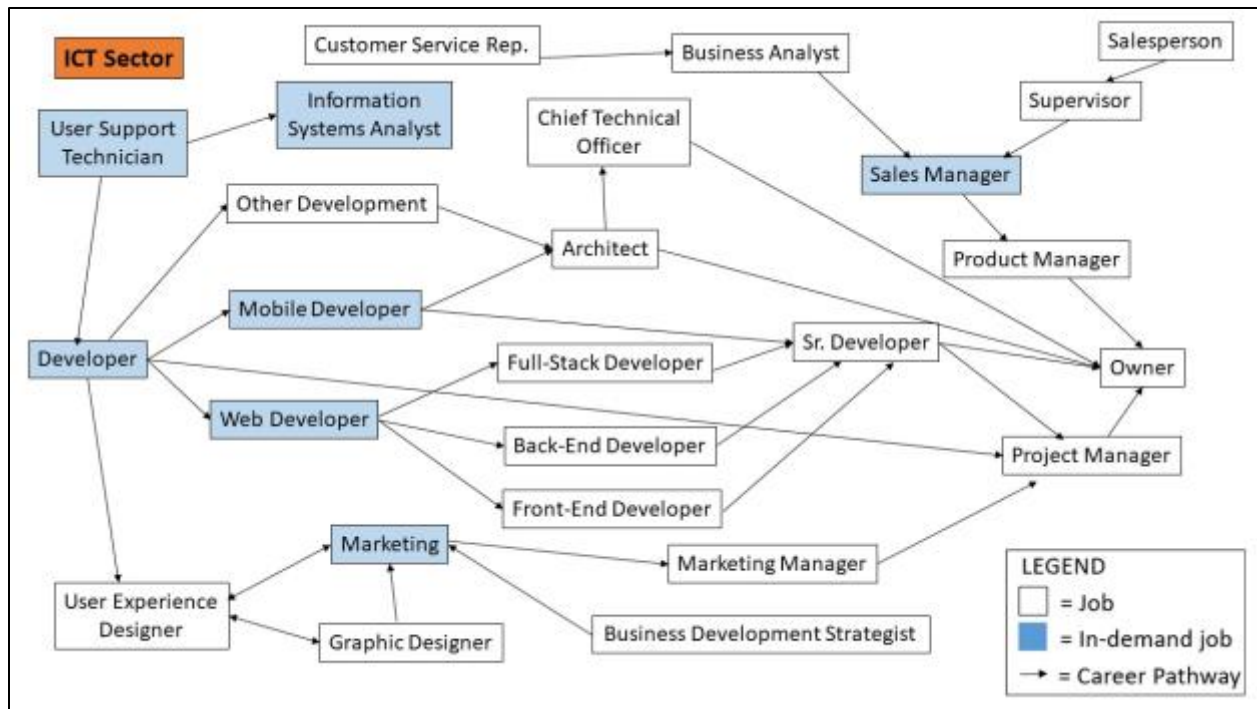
ICT Sector

Customer Service Rep.

Business Analyst

Salesperson

Supervisor

User Support Technician

Information Systems Analyst

Chief Technical Officer

Sales Manager

Other Development

Architect

Product Manager

Mobile Developer

Sr. Developer

Developer

Full-Stack Developer

Owner

Web Developer

Back-End Developer

Project Manager

Front-End Developer

Marketing

Marketing Manager

User Experience Designer

Graphic Designer

Business Development Strategist

LEGEND
= Job
= In-demand job
= Career Pathway